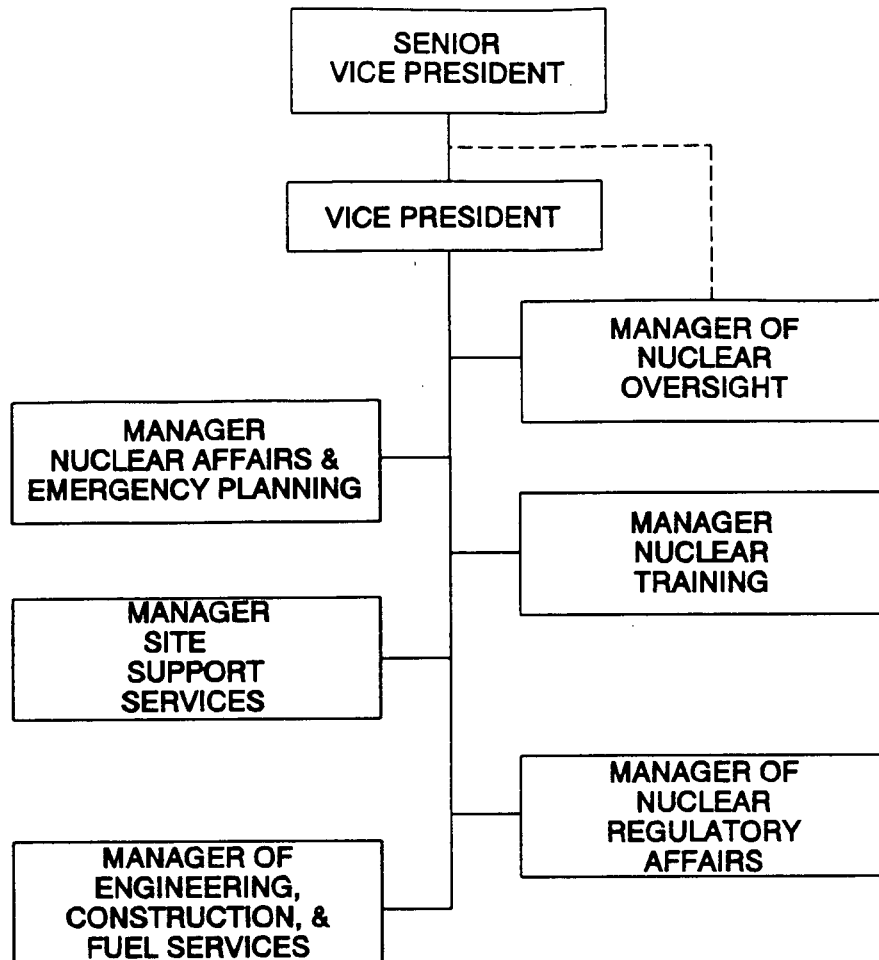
SENIOR VICE PRESIDENT

VICE PRESIDENT

MANAGER OF NUCLEAR OVERSIGHT

MANAGER NUCLEAR AFFAIRS & EMERGENCY PLANNING

MANAGER NUCLEAR TRAINING

MANAGER SITE SUPPORT SERVICES

MANAGER OF NUCLEAR REGULATORY AFFAIRS

MANAGER OF ENGINEERING, CONSTRUCTION, & FUEL SERVICES